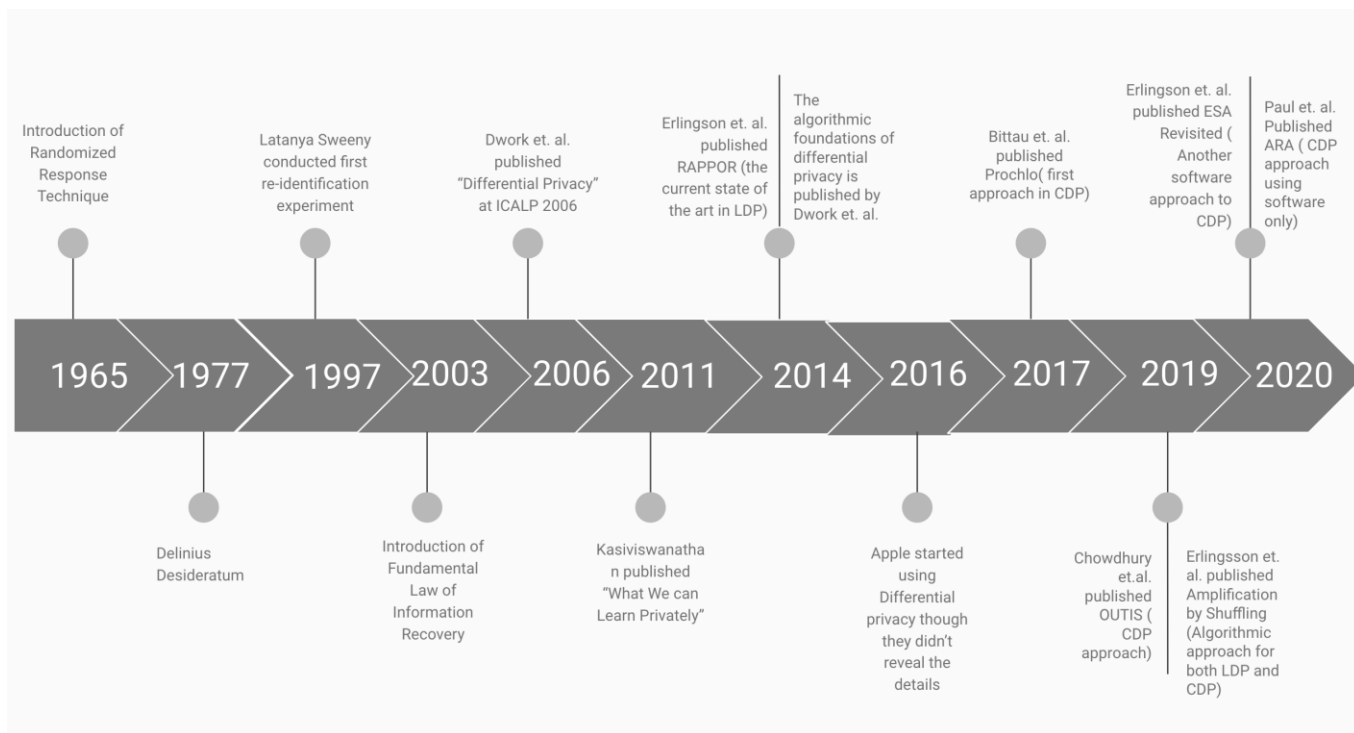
Introduction of Randomized Response Technique

Latanya Sweeny conducted first re-identification experiment

Dwork et. al. published "Differential Privacy" at ICALP 2006

Erlingson et. al. published RAPPOR (the current state of the art in LDP)

The algorithmic foundations of differential privacy is published by Dwork et. al.

Bittau et. al. published Prochlo( first approach in CDP)

Erlingson et. al. published ESA Revisited ( Another software approach to CDP)

Paul et. al. Published ARA ( CDP approach using software only)

1965 1977 1997 2003 2006 2011 2014 2016 2017 2019 2020

Delinius Desideratum

Introduction of Fundamental Law of Information Recovery

Kasiviswanathan published "What We can Learn Privately"

Apple started using Differential privacy though they didn't reveal the details

Chowdhury et.al. published OUTIS ( CDP approach)

Erlingsson et. al. published Amplification by Shuffling (Algorithmic approach for both LDP and CDP)